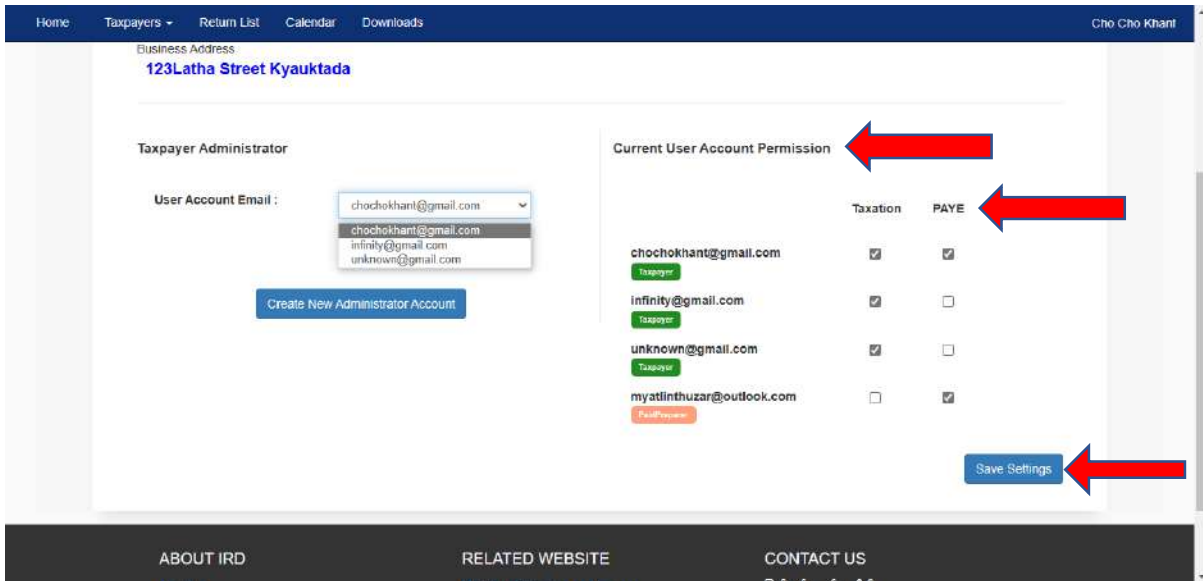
Home Taxpayers ▾ Return List Calendar Downloads Cho Cho Khant

Business Address
123Latha Street Kyauktada

Taxpayer Administrator

User Account Email : chochokhant@gmail.com
chochokhant@gmail.com
infinity@gmail.com
unknown@gmail.com

Create New Administrator Account

Current User Account Permission

| | Taxation | PAYE |
|---|---|---|
| chochokhant@gmail.com Taxpayer | ☑ | ☑ |
| infinity@gmail.com Taxpayer | ☑ | ☐ |
| unknown@gmail.com Taxpayer | ☑ | ☐ |
| myatlinthuzar@outlook.com PaidPreparer | ☐ | ☑ |

Save Settings

ABOUT IRD RELATED WEBSITE CONTACT US